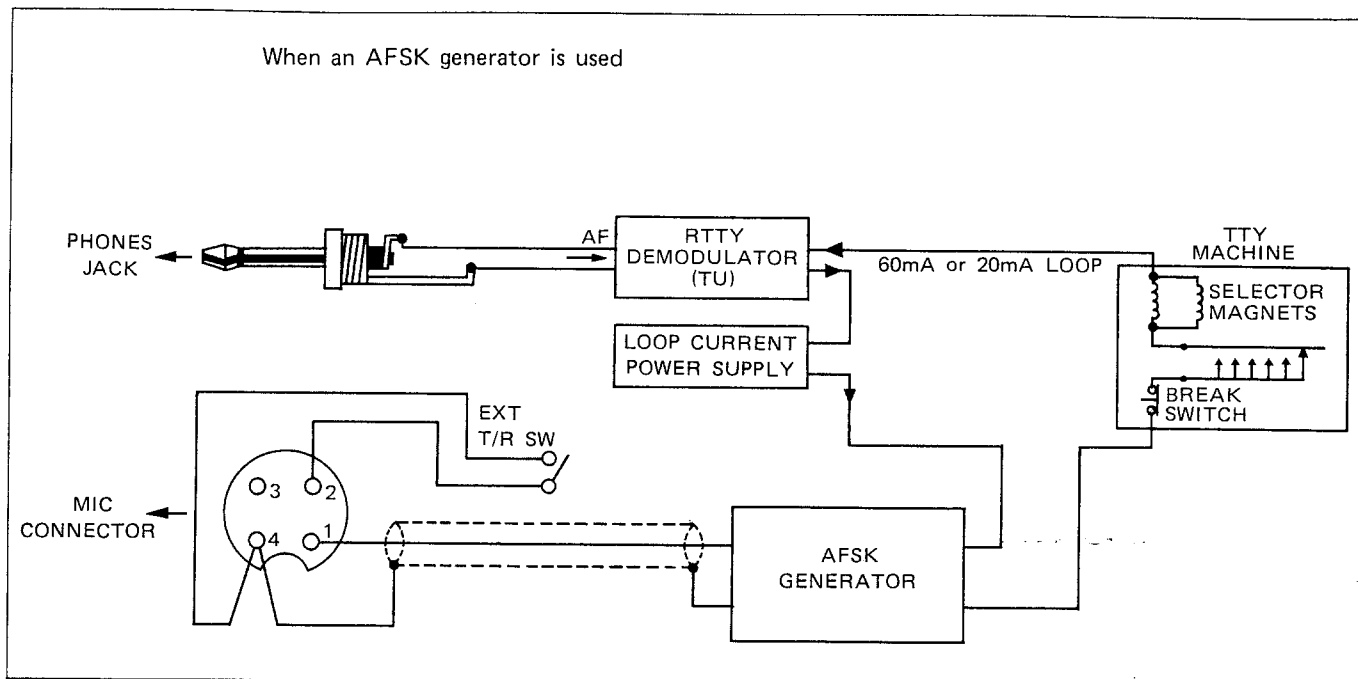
When an AFSK generator is used

PHONES JACK

AF

RTTY DEMODULATOR (TU)

60mA or 20mA LOOP

TTY MACHINE

SELECTOR MAGNETS

LOOP CURRENT POWER SUPPLY

BREAK SWITCH

EXT T/R SW

3

2

4

1

MIC CONNECTOR

AFSK GENERATOR